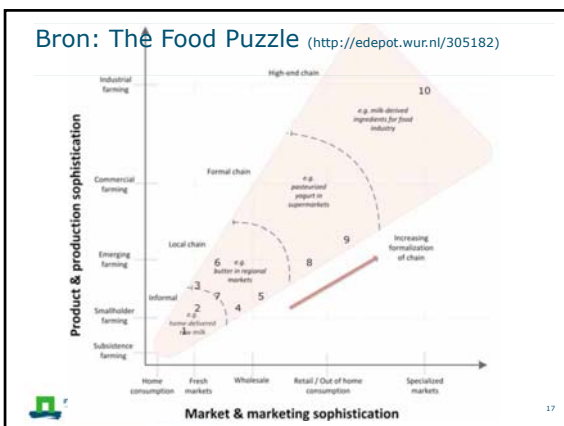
Bron: The Food Puzzle (http://edepot.wur.nl/305182)

Industrial farming

Commercial farming

Emerging farming

Smallholder farming

Subsistence farming

Product & production sophistication

High-end chain

10

e.g. milk-derived ingredients for food industry

Formal chain

e.g. pasteurized yogurt in supermarkets

9

Increasing formalization of chain

Local chain

6 e.g. butter in regional markets

8

Informal

3

7

5

2

4

e.g. home-delivered raw milk

1

Home consumption

Fresh markets

Wholesale

Retail / Out of home consumption

Specialized markets

Market & marketing sophistication

17